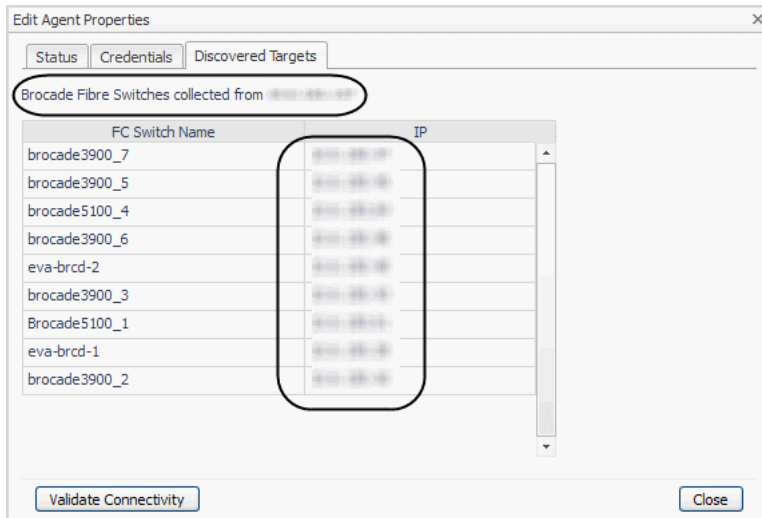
Edit Agent Properties

Status | Credentials | Discovered Targets

Brocade Fibre Switches collected from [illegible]

| FC Switch Name | IP |
|---|---|
| brocade3900_7 | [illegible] |
| brocade3900_5 | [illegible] |
| brocade5100_4 | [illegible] |
| brocade3900_6 | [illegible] |
| eva-brcd-2 | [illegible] |
| brocade3900_3 | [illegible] |
| Brocade5100_1 | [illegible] |
| eva-brcd-1 | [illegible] |
| brocade3900_2 | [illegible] |

Validate Connectivity

Close